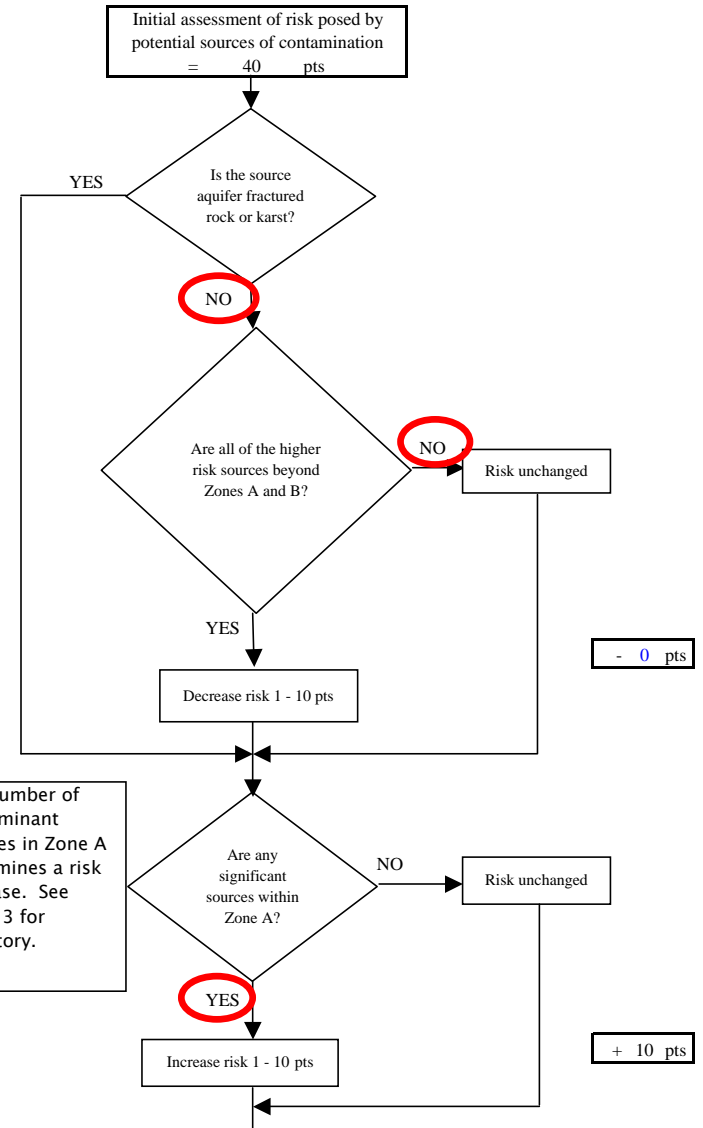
Initial assessment of risk posed by potential sources of contamination = 40 pts

Is the source aquifer fractured rock or karst?

YES

NO

Are all of the higher risk sources beyond Zones A and B?

NO

Risk unchanged

YES

- 0 pts

Decrease risk 1 - 10 pts

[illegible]umber of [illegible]minant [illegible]es in Zone A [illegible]mines a risk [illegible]se. See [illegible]3 for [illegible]tory.

Are any significant sources within Zone A?

NO

Risk unchanged

YES

+ 10 pts

Increase risk 1 - 10 pts